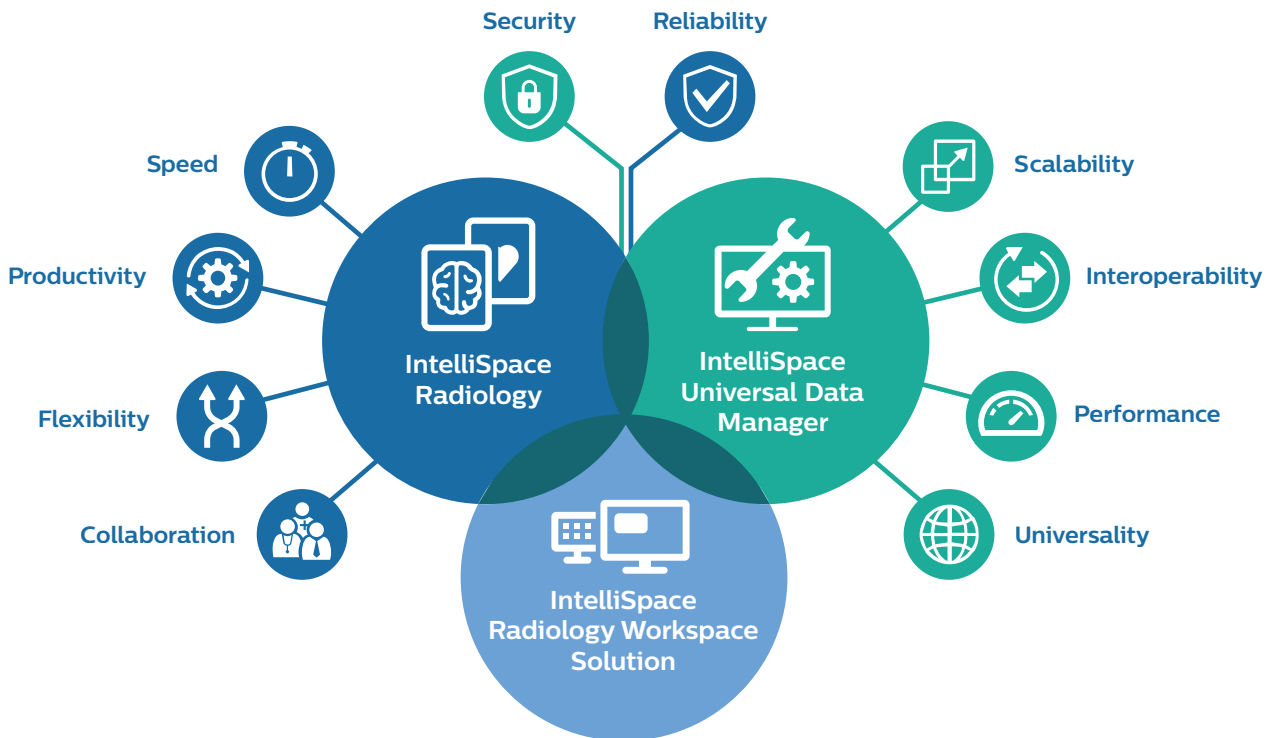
Security
Reliability
Speed
Scalability
Productivity
Interoperability
IntelliSpace Radiology
IntelliSpace Universal Data Manager
Flexibility
Performance
Collaboration
Universality
IntelliSpace Radiology Workspace Solution